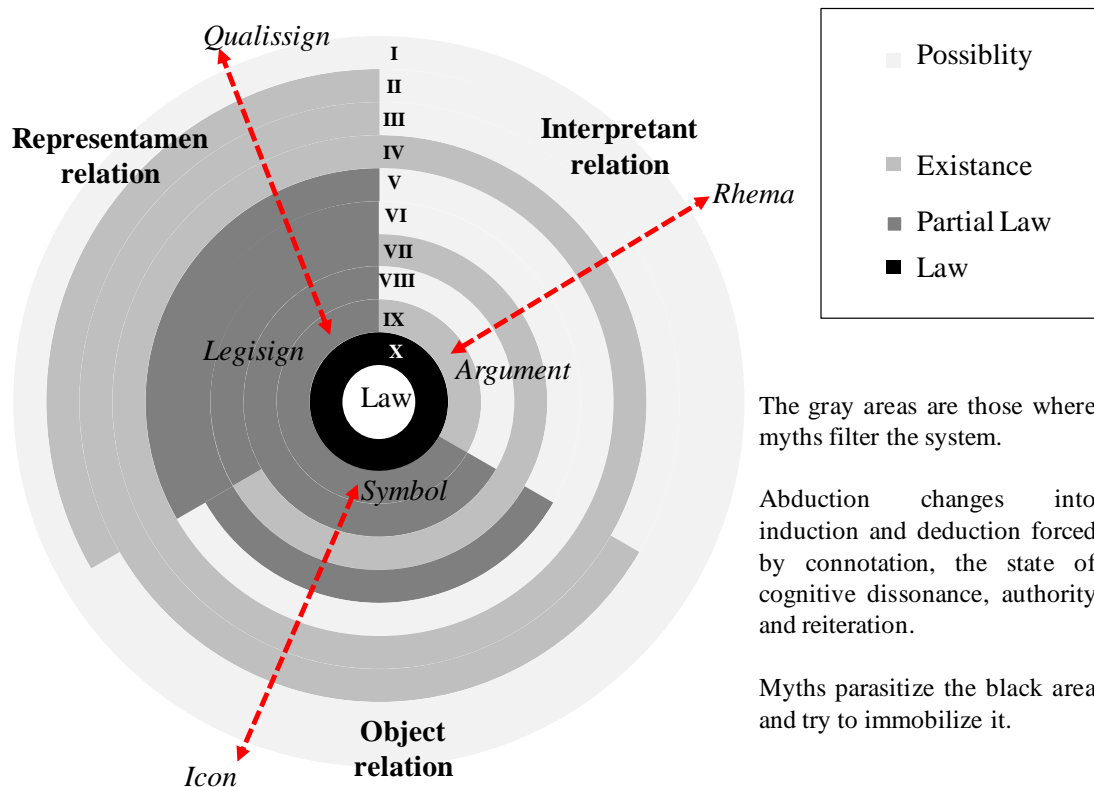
Qualissign

I
II
III
IV
V
VI
VII
VIII
IX
X

Representamen relation

Interpretant relation

Rhema

Legisign

Argument

Law

Symbol

Object relation

Icon

Possiblity

Existance

Partial Law

Law

The gray areas are those where myths filter the system.

Abduction changes into induction and deduction forced by connotation, the state of cognitive dissonance, authority and reiteration.

Myths parasitize the black area and try to immobilize it.